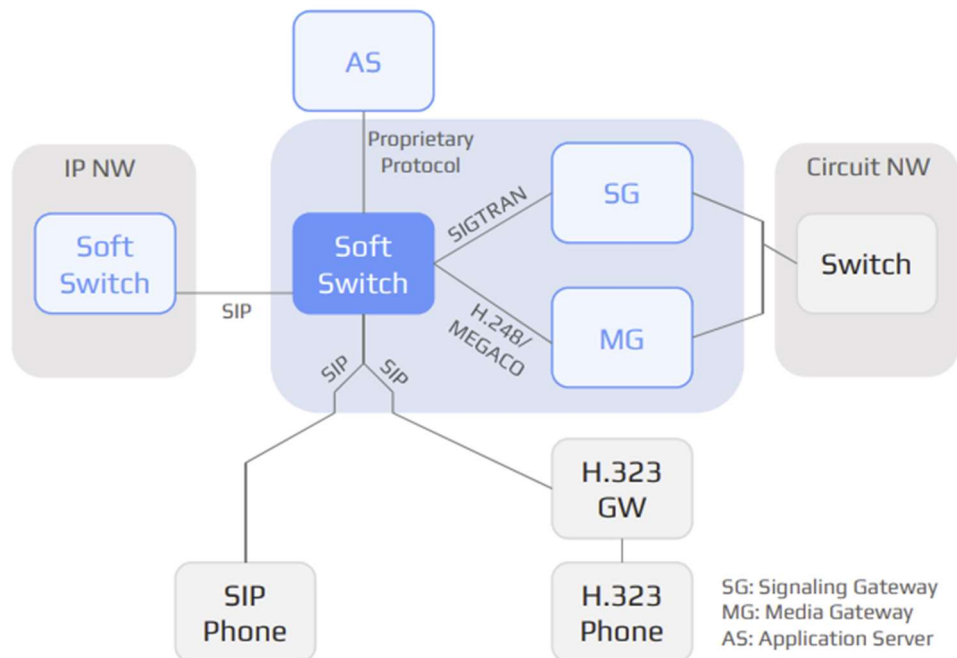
AS

Proprietary Protocol

IP NW

Soft Switch

SIP

Soft Switch

SIGTRAN

SG

H.248/ MEGACO

MG

Circuit NW

Switch

SIP

SIP

H.323 GW

SIP Phone

H.323 Phone

SG: Signaling Gateway
MG: Media Gateway
AS: Application Server